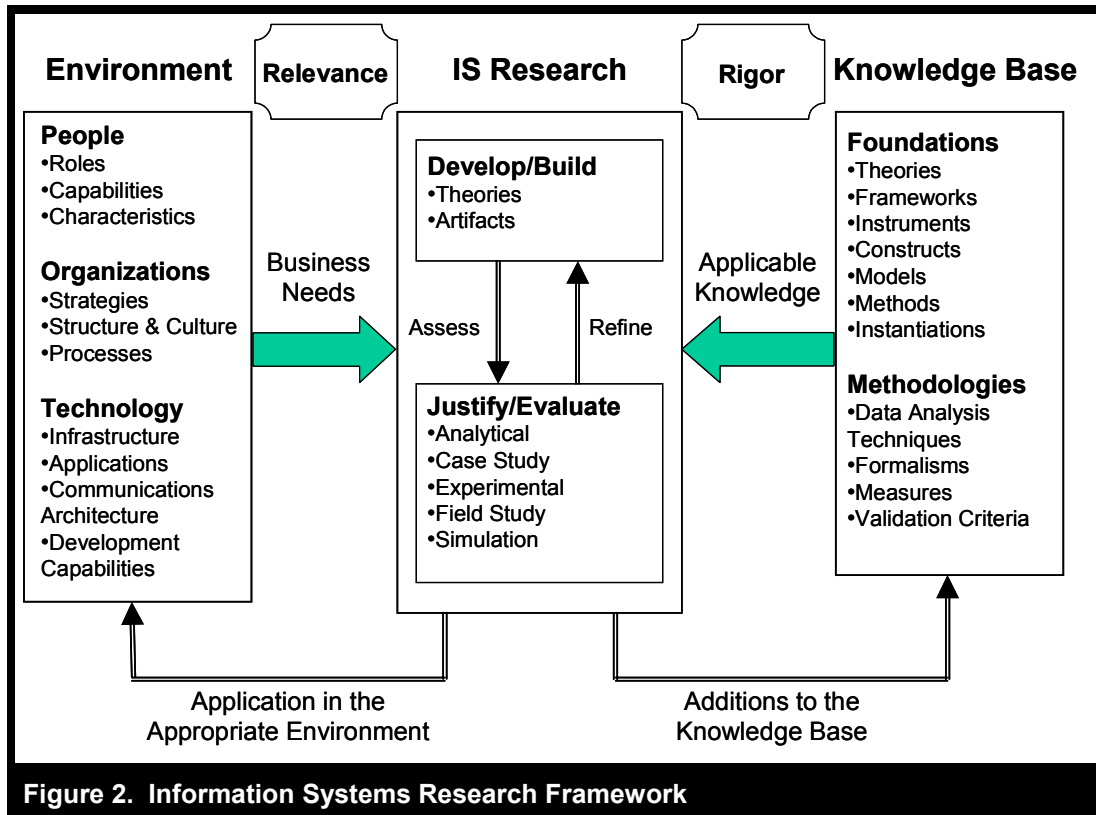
Environment

Relevance

IS Research

Rigor

Knowledge Base

People
•Roles
•Capabilities
•Characteristics

Organizations
•Strategies
•Structure & Culture
•Processes

Technology
•Infrastructure
•Applications
•Communications Architecture
•Development Capabilities

Business Needs

Develop/Build
•Theories
•Artifacts

Assess

Refine

Justify/Evaluate
•Analytical
•Case Study
•Experimental
•Field Study
•Simulation

Applicable Knowledge

Foundations
•Theories
•Frameworks
•Instruments
•Constructs
•Models
•Methods
•Instantiations

Methodologies
•Data Analysis Techniques
•Formalisms
•Measures
•Validation Criteria

Application in the Appropriate Environment

Additions to the Knowledge Base

Figure 2. Information Systems Research Framework